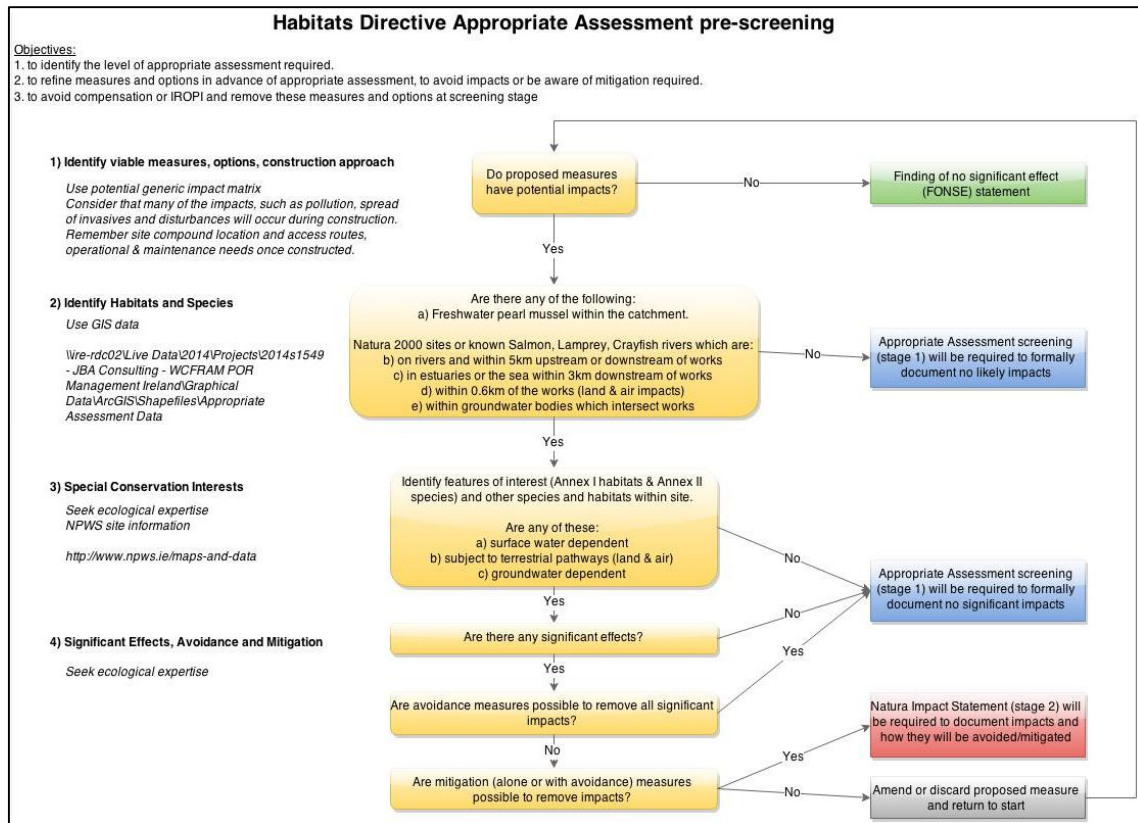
Habitats Directive Appropriate Assessment pre-screening

Objectives:
1. to identify the level of appropriate assessment required.
2. to refine measures and options in advance of appropriate assessment, to avoid impacts or be aware of mitigation required.
3. to avoid compensation or IROPI and remove these measures and options at screening stage

1) Identify viable measures, options, construction approach

Use potential generic impact matrix
Consider that many of the impacts, such as pollution, spread of invasives and disturbances will occur during construction. Remember site compound location and access routes, operational & maintenance needs once constructed.

Do proposed measures have potential impacts?

No

Finding of no significant effect (FONSE) statement

Yes

2) Identify Habitats and Species

Use GIS data

\\ire-rdc02\Live Data\2014\Projects\2014s1549 - JBA Consulting - WCFRAM POR Management Ireland\Graphical Data\ArcGIS\Shapefiles\Appropriate Assessment Data

Are there any of the following:
a) Freshwater pearl mussel within the catchment.

Natura 2000 sites or known Salmon, Lamprey, Crayfish rivers which are:
b) on rivers and within 5km upstream or downstream of works
c) in estuaries or the sea within 3km downstream of works
d) within 0.6km of the works (land & air impacts)
e) within groundwater bodies which intersect works

No

Appropriate Assessment screening (stage 1) will be required to formally document no likely impacts

Yes

3) Special Conservation Interests

Seek ecological expertise
NPWS site information

http://www.npws.ie/maps-and-data

Identify features of interest (Annex I habitats & Annex II species) and other species and habitats within site.

Are any of these:
a) surface water dependent
b) subject to terrestrial pathways (land & air)
c) groundwater dependent

No

Appropriate Assessment screening (stage 1) will be required to formally document no significant impacts

Yes

4) Significant Effects, Avoidance and Mitigation

Seek ecological expertise

Are there any significant effects?

No

Yes

Yes

Are avoidance measures possible to remove all significant impacts?

No

Natura Impact Statement (stage 2) will be required to document impacts and how they will be avoided/mitigated

Yes

Are mitigation (alone or with avoidance) measures possible to remove impacts?

No

Amend or discard proposed measure and return to start